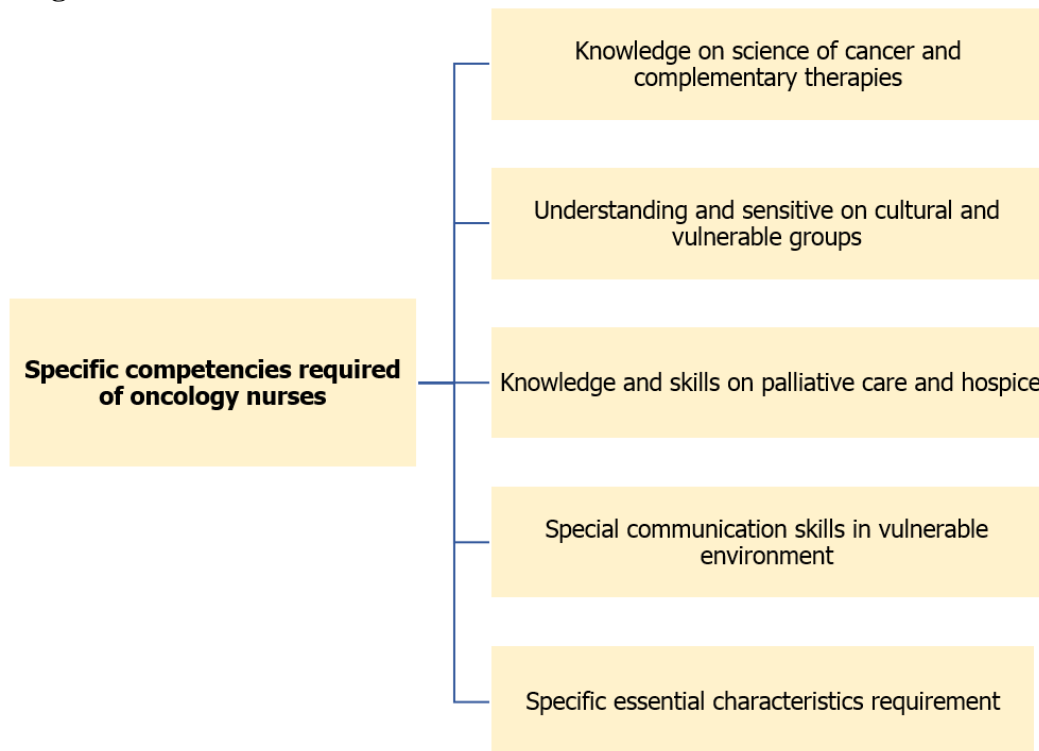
Specific competencies required of oncology nurses

Knowledge on science of cancer and complementary therapies

Understanding and sensitive on cultural and vulnerable groups

Knowledge and skills on palliative care and hospice

Special communication skills in vulnerable environment

Specific essential characteristics requirement